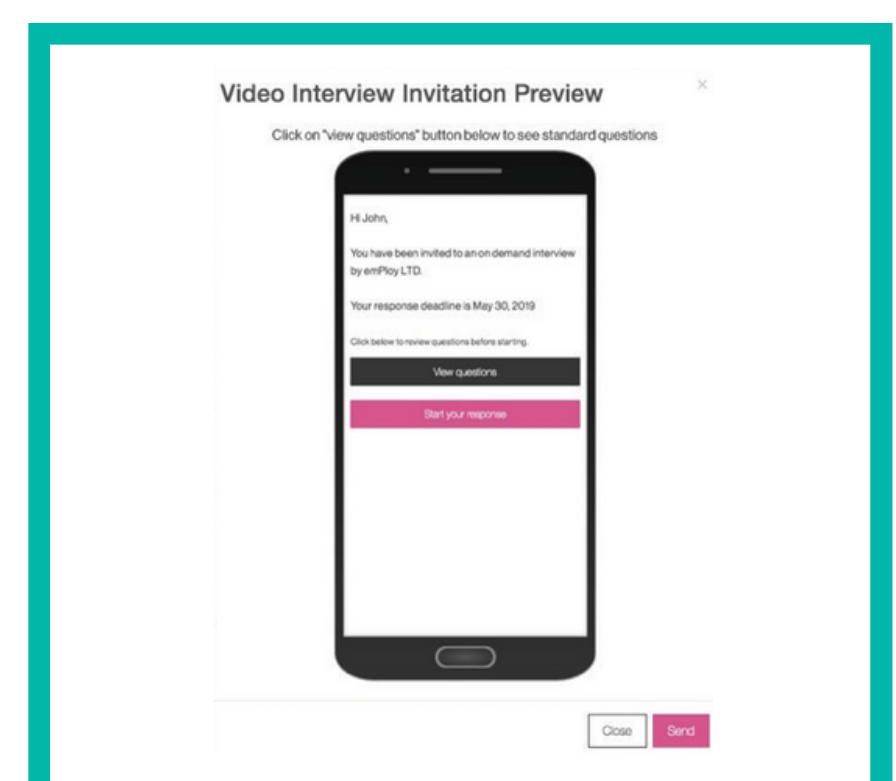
Video Interview Invitation Preview

×

Click on "view questions" button below to see standard questions

Hi John,

You have been invited to an on demand interview by emPloy LTD.

Your response deadline is May 30, 2019

Click below to review questions before starting.

View questions

Start your response

Close

Send